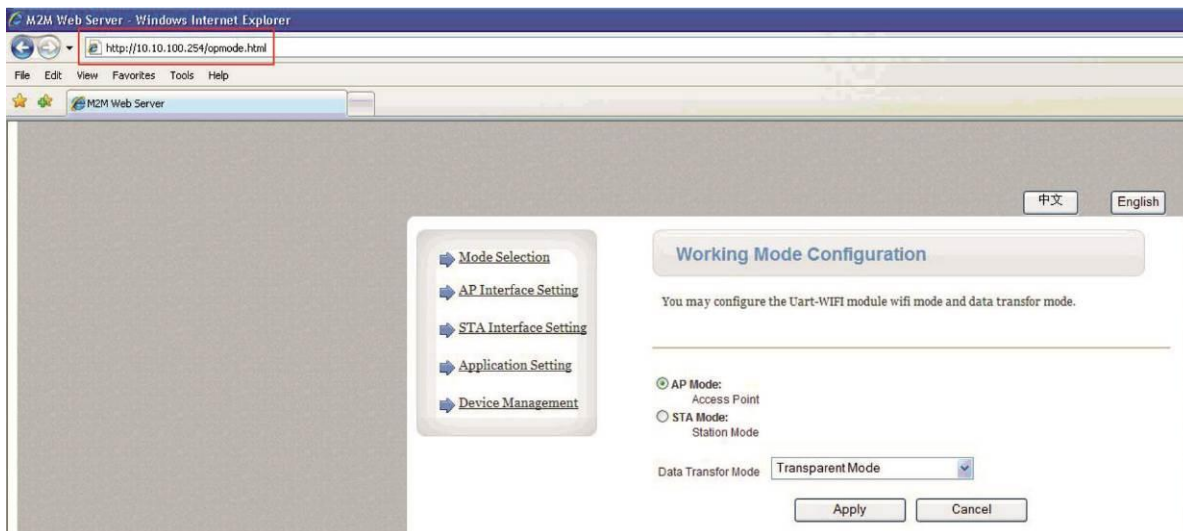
M2M Web Server - Windows Internet Explorer

http://10.10.100.254/opmode.html

File Edit View Favorites Tools Help

M2M Web Server

中文 English

Mode Selection

AP Interface Setting

STA Interface Setting

Application Setting

Device Management

Working Mode Configuration

You may configure the Uart-WIFI module wifi mode and data transfor mode.

AP Mode:
Access Point

STA Mode:
Station Mode

Data Transfor Mode Transparent Mode

Apply Cancel